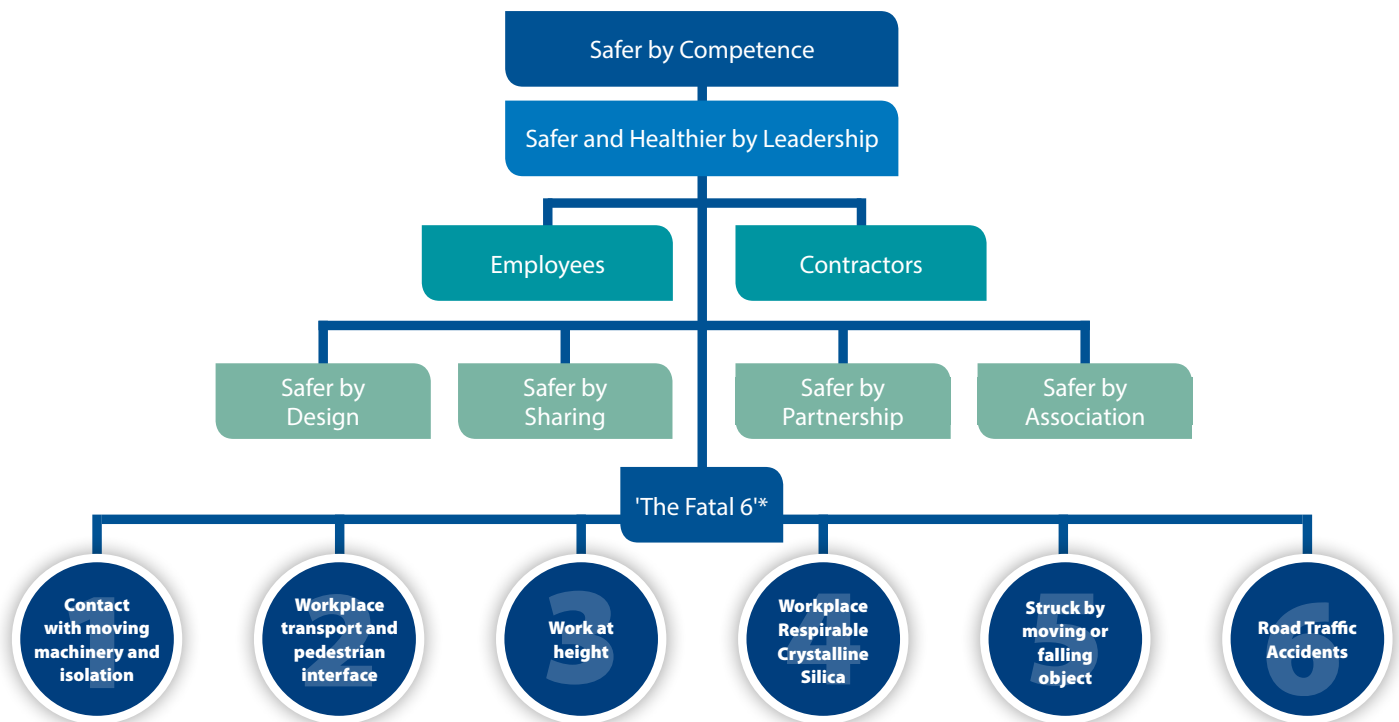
Safer by Competence

Safer and Healthier by Leadership

Employees

Contractors

Safer by Design

Safer by Sharing

Safer by Partnership

Safer by Association

'The Fatal 6'*

1 Contact with moving machinery and isolation

2 Workplace transport and pedestrian interface

3 Work at height

4 Workplace Respirable Crystalline Silica

5 Struck by moving or falling object

6 Road Traffic Accidents